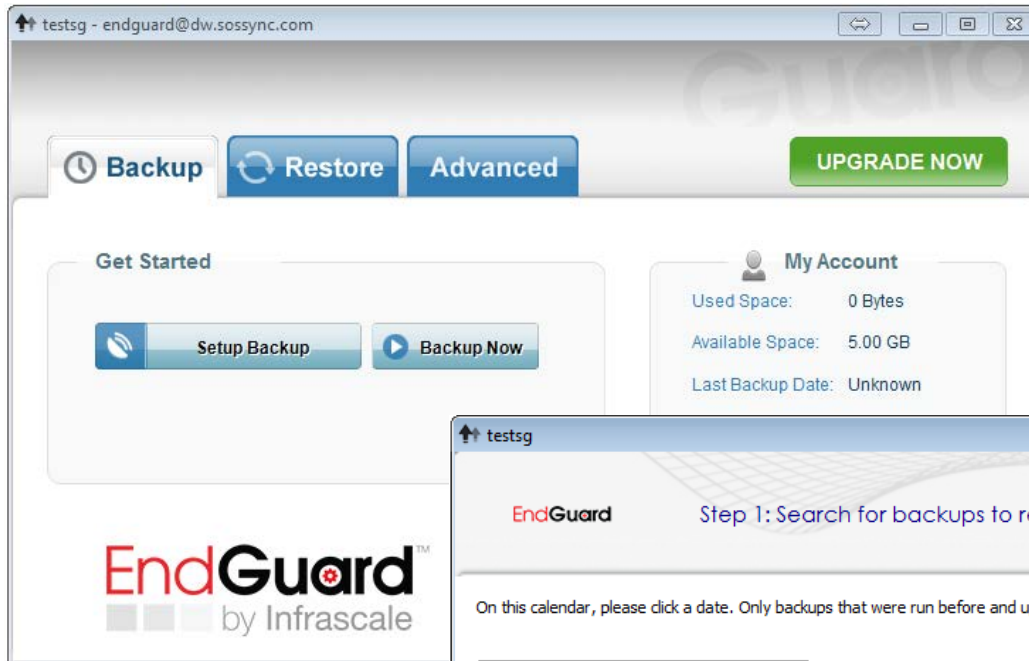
testsg - endguard@dw.sossync.com

Backup
Restore
Advanced
UPGRADE NOW

Get Started
Setup Backup
Backup Now

My Account
Used Space: 0 Bytes
Available Space: 5.00 GB
Last Backup Date: Unknown

EndGuard™
by Infrascale

testsg
EndGuard
Step 1: Search for backups to r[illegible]

On this calendar, please click a date. Only backups that were run before and u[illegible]